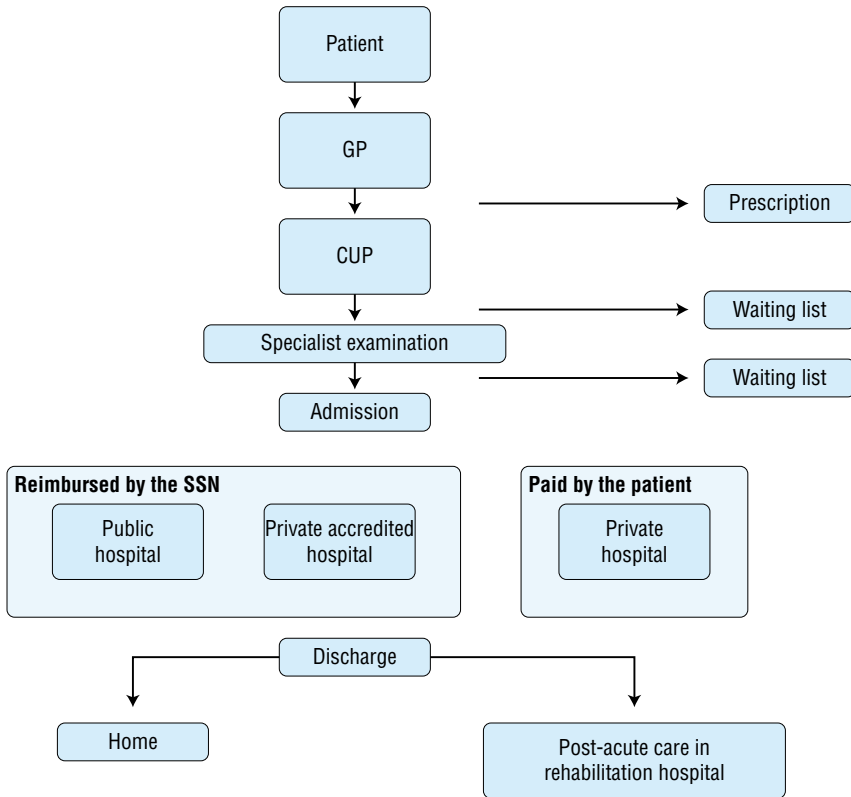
Patient

GP

Prescription

CUP

Waiting list

Specialist examination

Waiting list

Admission

Reimbursed by the SSN

Public hospital

Private accredited hospital

Paid by the patient

Private hospital

Discharge

Home

Post-acute care in rehabilitation hospital